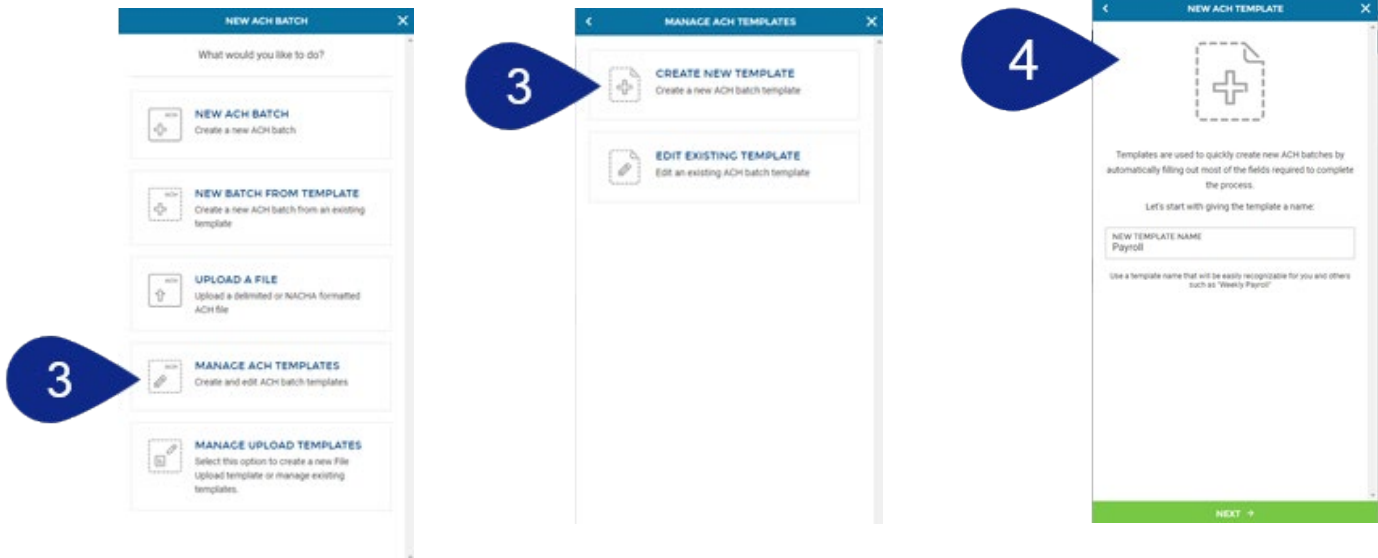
NEW ACH BATCH

What would you like to do?

NEW ACH BATCH
Create a new ACH batch

NEW BATCH FROM TEMPLATE
Create a new ACH batch from an existing template

UPLOAD A FILE
Upload a delimited or NACHA formatted ACH file

3

MANAGE ACH TEMPLATES
Create and edit ACH batch templates

MANAGE UPLOAD TEMPLATES
Select this option to create a new File Upload template or manage existing templates.

MANAGE ACH TEMPLATES

3

CREATE NEW TEMPLATE
Create a new ACH batch template

EDIT EXISTING TEMPLATE
Edit an existing ACH batch template

NEW ACH TEMPLATE

4

Templates are used to quickly create new ACH batches by automatically filling out most of the fields required to complete the process.

Let's start with giving the template a name:

NEW TEMPLATE NAME
Payroll

Use a template name that will be easily recognizable for you and others such as "Weekly Payroll"

NEXT →